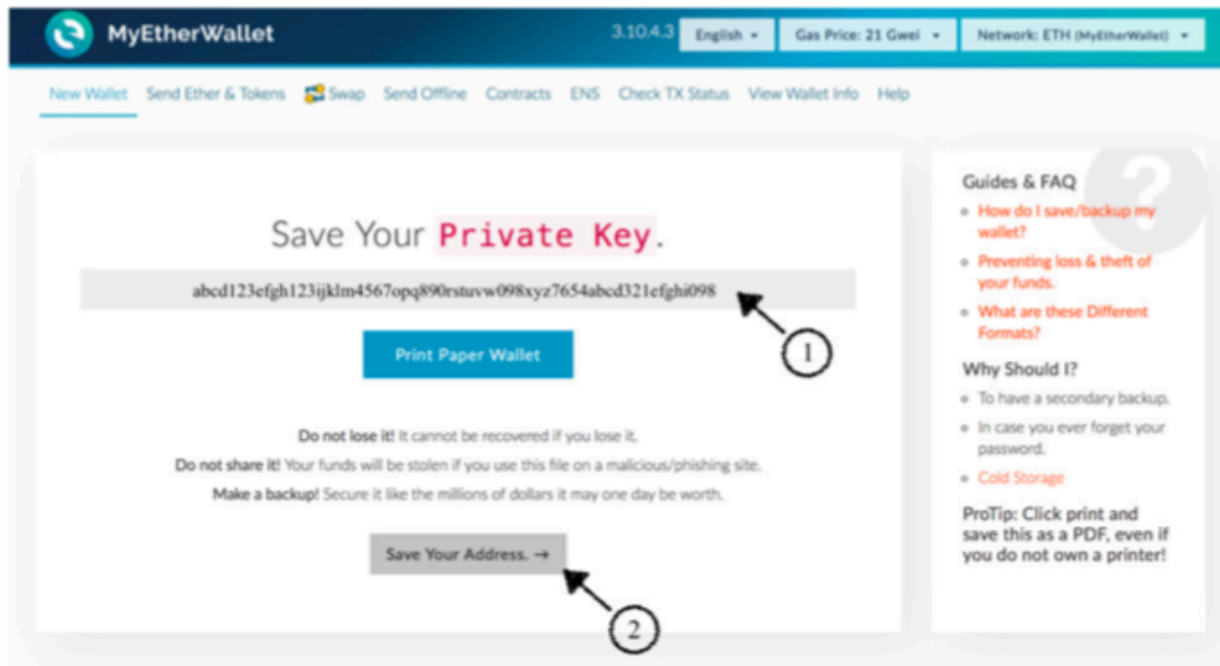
MyEtherWallet 3.10.4.3 English ▾ Gas Price: 21 Gwei ▾ Network: ETH (MyEtherWallet) ▾

New Wallet Send Ether & Tokens Swap Send Offline Contracts ENS Check TX Status View Wallet Info Help

Save Your Private Key.

abcd123efgh123ijklm4567opq890rstuvw098xyz7654abcd321efghi098

1

Print Paper Wallet

Do not lose it! It cannot be recovered if you lose it.

Do not share it! Your funds will be stolen if you use this file on a malicious/phishing site.

Make a backup! Secure it like the millions of dollars it may one day be worth.

Save Your Address. →

2

Guides & FAQ

How do I save/backup my wallet?

Preventing loss & theft of your funds.

What are these Different Formats?

Why Should I?

To have a secondary backup.

In case you ever forget your password.

Cold Storage

ProTip: Click print and save this as a PDF, even if you do not own a printer!